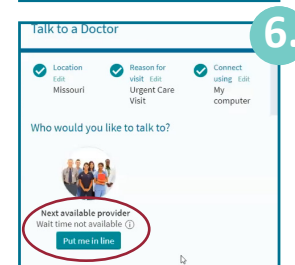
Talk to a Doctor

6.

Location Edit
Missouri

Reason for visit Edit
Urgent Care Visit

Connect using Edit
My computer

Who would you like to talk to?

Next available provider
Wait time not available ⓘ

Put me in line